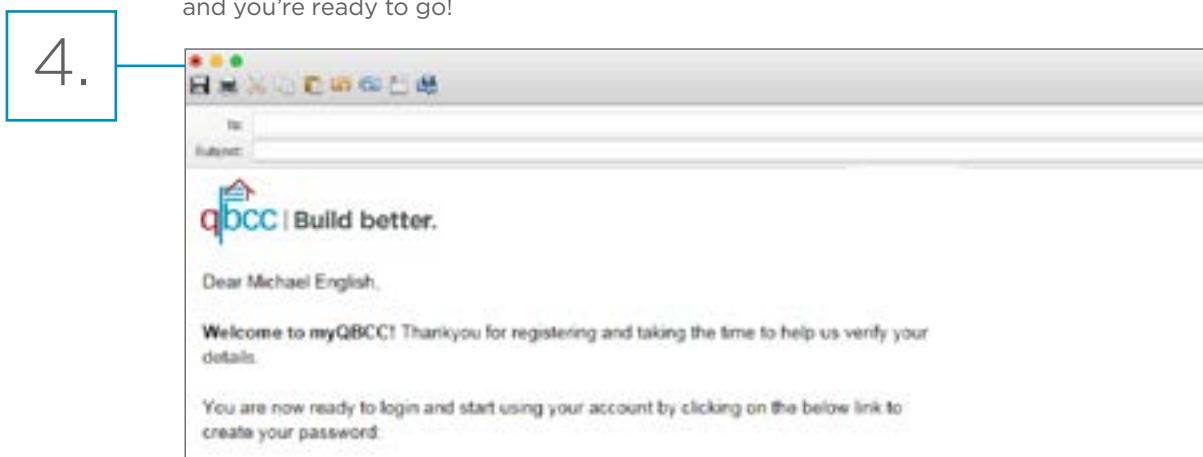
and you're ready to go!

4.

To:
Subject:

qBCC | Build better.

Dear Michael English,

Welcome to myQBCC! Thankyou for registering and taking the time to help us verify your details.

You are now ready to login and start using your account by clicking on the below link to create your password: